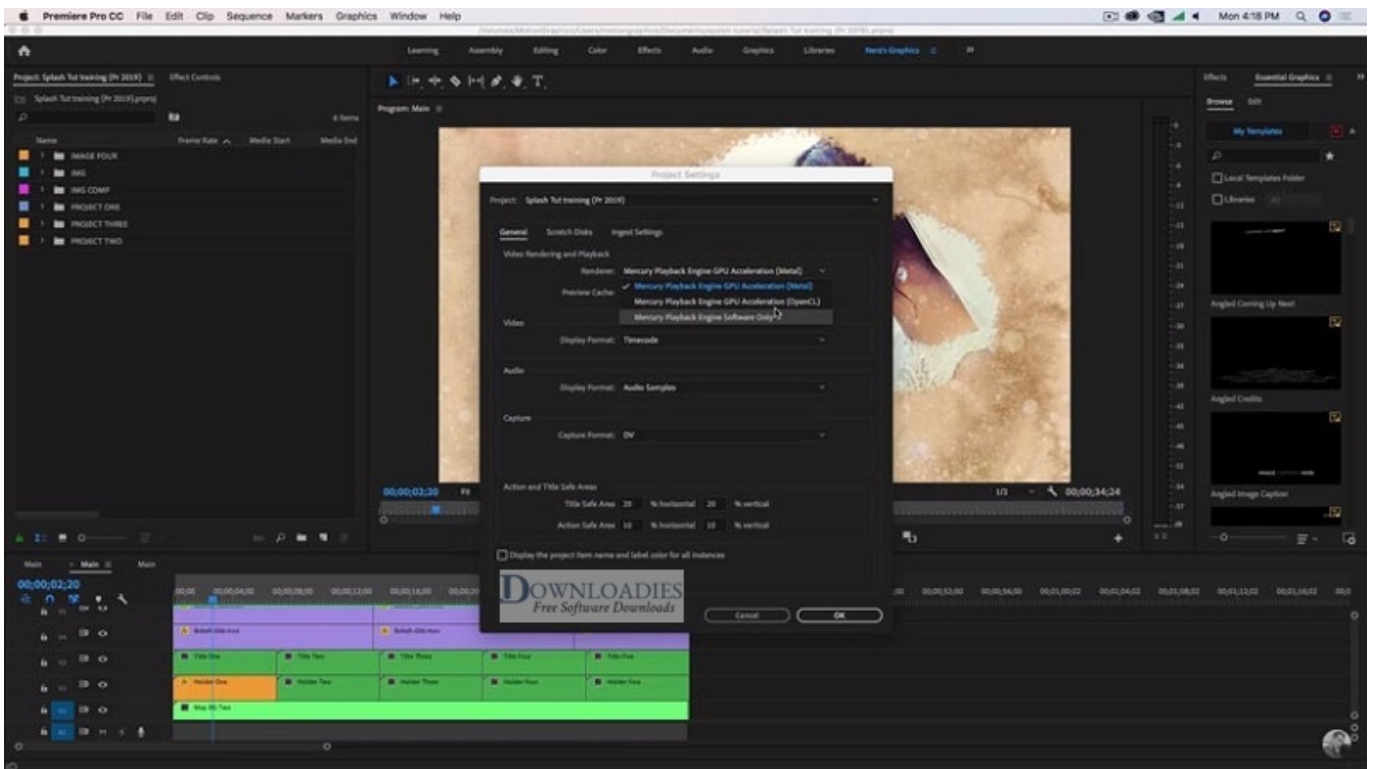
Premiere Pro CC File Edit Clip Sequence Markers Graphics Window Help

Mon 4:18 PM

Learning Assembly Editing Color Effects Audio Graphics Libraries Nerd's Graphics

Project: Splash Tut training (Pr 2019) Effect Controls

Splash Tut training (Pr 2019).prproj

6 Items

Name Frame Rate Media Start Media End

IMAGE FOUR
IMG
IMG COMP
PROJECT ONE
PROJECT THREE
PROJECT TWO

Program: Main

Effects Essential Graphics

Browse Edit

My Templates

Local Templates Folder

Libraries

Angled Coming Up Next

Angled Credits

Angled Image Caption

Project Settings

Project: Splash Tut training (Pr 2019)

General Scratch Disks Ingest Settings

Video Rendering and Playback

Renderer: Mercury Playback Engine GPU Acceleration (Metal)

Preview Cache:

✓ Mercury Playback Engine GPU Acceleration (Metal)
Mercury Playback Engine GPU Acceleration (OpenCL)
Mercury Playback Engine Software Only

Video

Display Format: Timecode

Audio

Display Format: Audio Samples

Capture

Capture Format: DV

Action and Title Safe Areas

Title Safe Area 20 % horizontal 20 % vertical

Action Safe Area 10 % horizontal 10 % vertical

Display the project item name and label color for all instances

Cancel OK

DOWNLOADIES
Free Software Downloads

00;00;02;20 Fit 1/2 00;00;34;24

Main Main Main

00;00;02;20

Splash title.mov
Splash title.mov
Title One Title Two Title Three Title Four Title Five
Holder One Holder Two Holder Three Holder Four Holder Five
Map BG Two